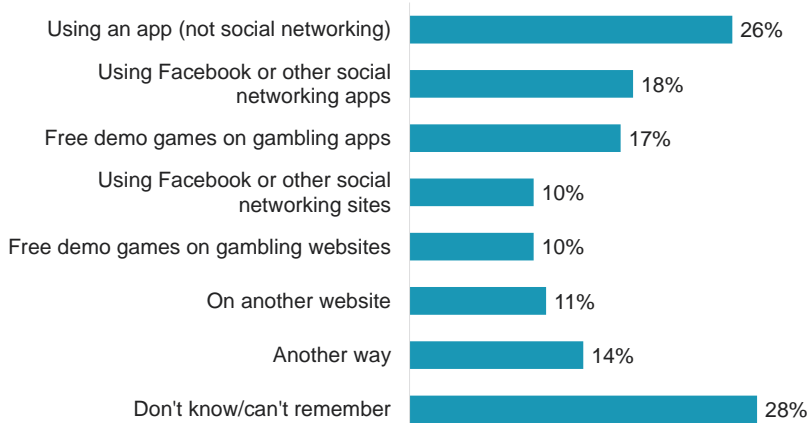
Using an app (not social networking) 26%

Using Facebook or other social networking apps 18%

Free demo games on gambling apps 17%

Using Facebook or other social networking sites 10%

Free demo games on gambling websites 10%

On another website 11%

Another way 14%

Don't know/can't remember 28%